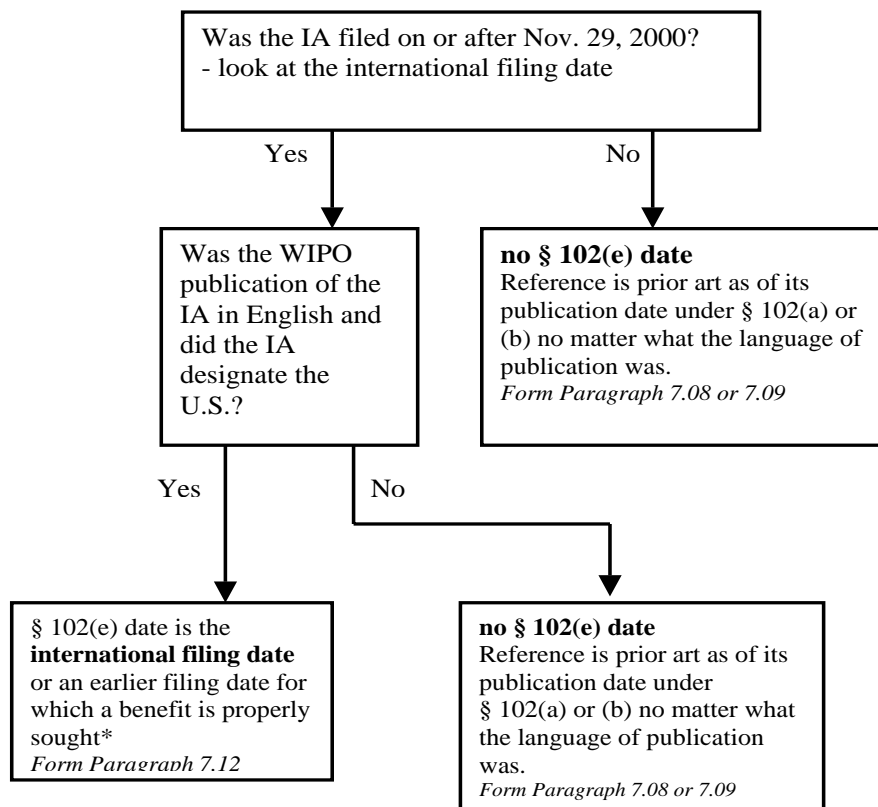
Was the IA filed on or after Nov. 29, 2000?
- look at the international filing date

Yes

No

Was the WIPO publication of the IA in English and did the IA designate the U.S.?

**no § 102(e) date**
Reference is prior art as of its publication date under § 102(a) or (b) no matter what the language of publication was.
*Form Paragraph 7.08 or 7.09*

Yes

No

§ 102(e) date is the **international filing date** or an earlier filing date for which a benefit is properly sought*
*Form Paragraph 7.12*

**no § 102(e) date**
Reference is prior art as of its publication date under § 102(a) or (b) no matter what the language of publication was.
*Form Paragraph 7.08 or 7.09*